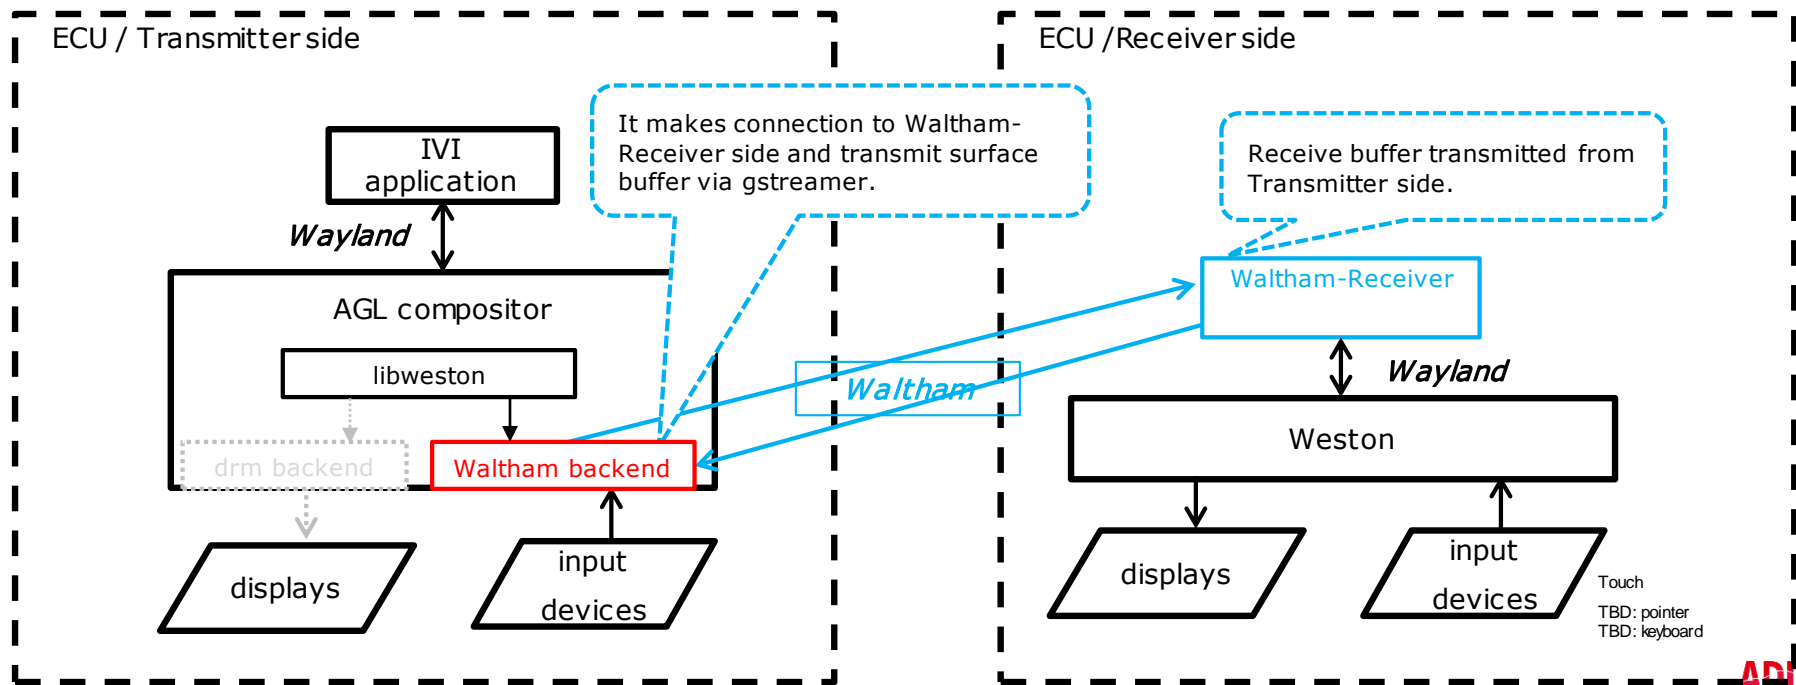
ECU / Transmitter side

It makes connection to Waltham-Receiver side and transmit surface buffer via gstreamer.

IVI application

Wayland

AGL compositor

libweston

drm backend

Waltham backend

displays

input devices

Waltham

ECU /Receiver side

Receive buffer transmitted from Transmitter side.

Waltham-Receiver

Wayland

Weston

displays

input devices

Touch
TBD: pointer
TBD: keyboard

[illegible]